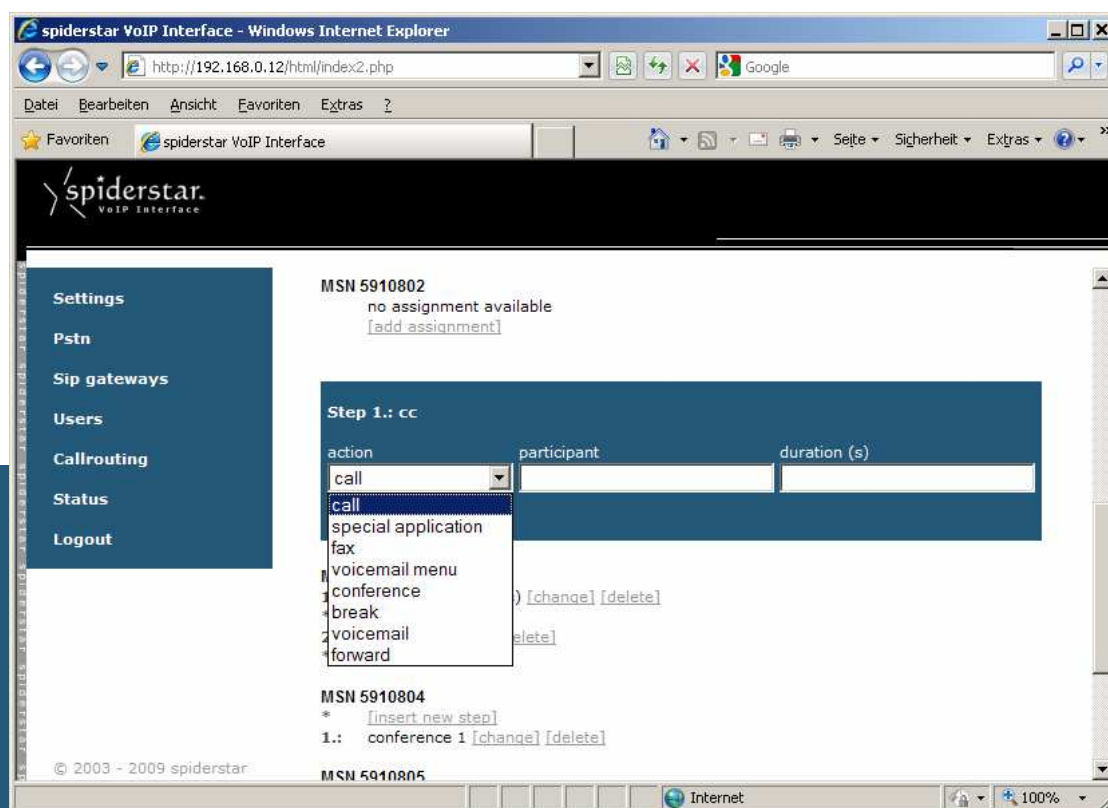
spiderstar VoIP Interface - Windows Internet Explorer

http://192.168.0.12/html/index2.php

Google

Datei Bearbeiten Ansicht Favoriten Extras ?

Favoriten spiderstar VoIP Interface

Seite Sicherheit Extras

spiderstar. VoIP Interface

Settings
Pstn
Sip gateways
Users
Callrouting
Status
Logout

© 2003 - 2009 spiderstar

MSN 5910802
no assignment available
[add assignment]

Step 1.: cc

| action | participant | duration (s) |
|---|---|---|
| call | | |

call
special application
fax
voicemail menu
conference
break
voicemail
forward

M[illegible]
1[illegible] ) [change] [delete]
*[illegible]
2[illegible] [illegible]elete]
*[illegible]

MSN 5910804
* [insert new step]
1.: conference 1 [change] [delete]

MSN 5910805

Internet

100%